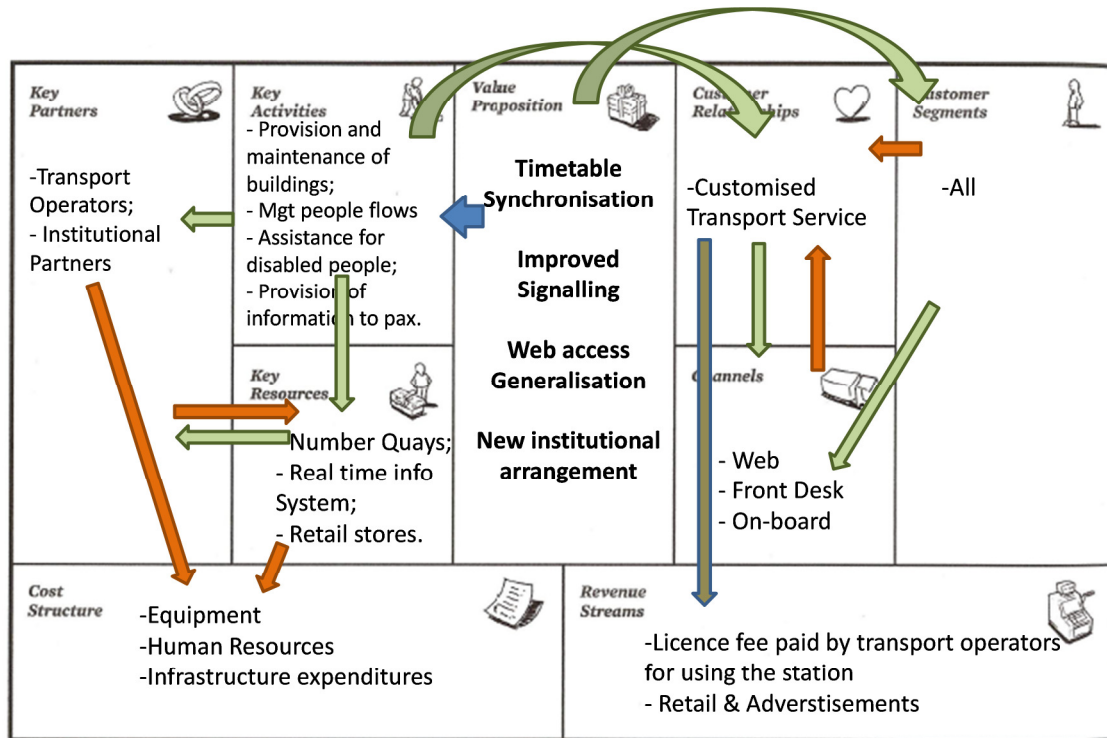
Key Partners

-Transport Operators;
- Institutional Partners

Key Activities
- Provision and maintenance of buildings;
- Mgt people flows
- Assistance for disabled people;
- Provision of information to pax.

Key Resources
Number Quays;
- Real time info System;
- Retail stores.

Value Proposition

Timetable Synchronisation

Improved Signalling

Web access Generalisation

New institutional arrangement

Customer Relationships

-Customised Transport Service

Channels

- Web
- Front Desk
- On-board

Customer Segments

-All

Cost Structure
-Equipment
-Human Resources
-Infrastructure expenditures

Revenue Streams
-Licence fee paid by transport operators for using the station
- Retail & Adverstisements